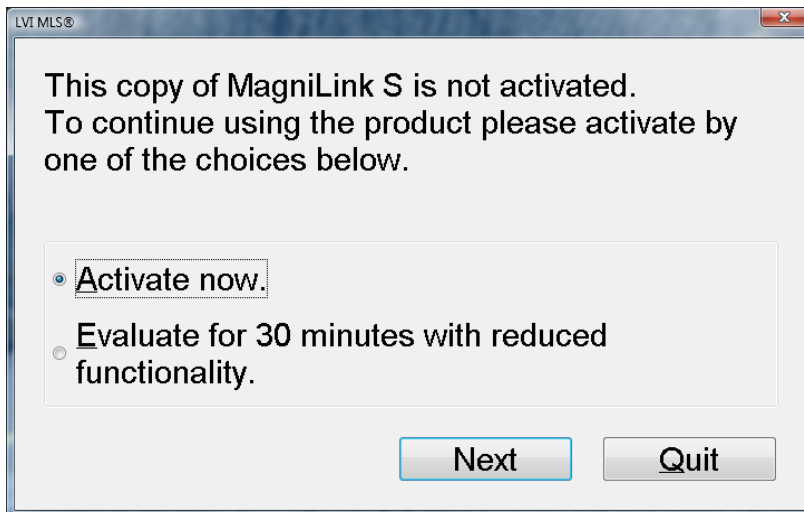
LVI MLS®

This copy of MagniLink S is not activated.
To continue using the product please activate by one of the choices below.

Activate now.

Evaluate for 30 minutes with reduced functionality.

Next

Quit